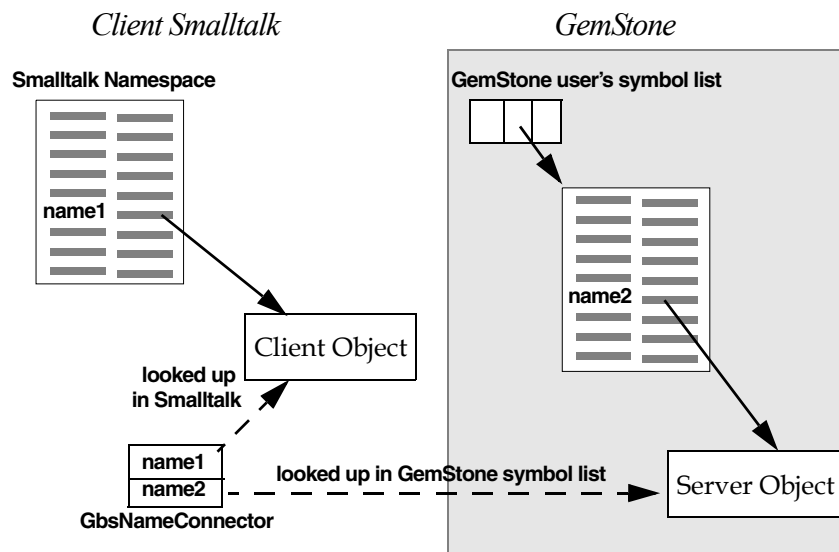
Client Smalltalk

GemStone

Smalltalk Namespace

GemStone user's symbol list

name1

name2

Client Object

looked up in Smalltalk

name1

name2

looked up in GemStone symbol list

Server Object

GbsNameConnector